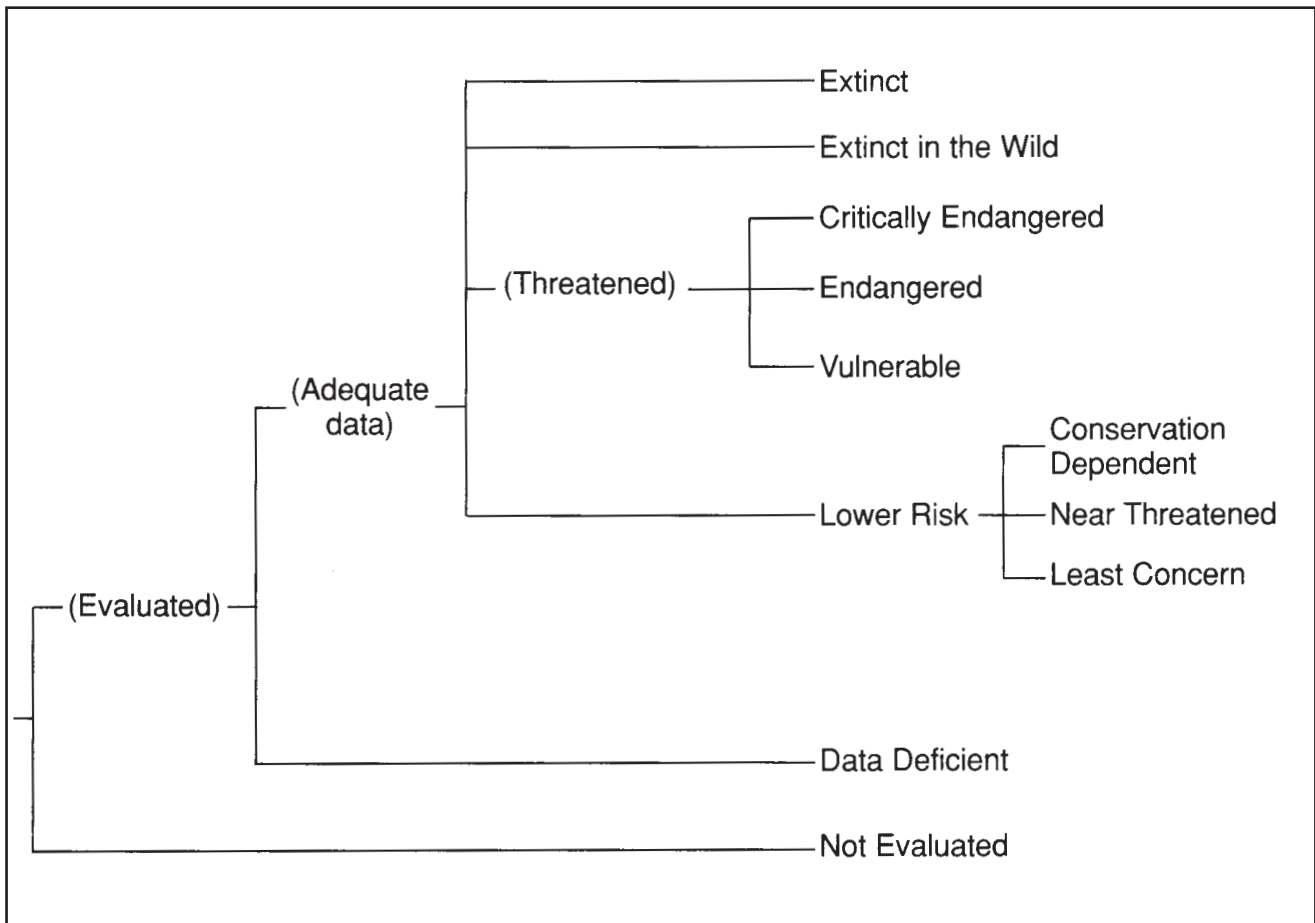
Extinct

Extinct in the Wild

Critically Endangered

(Threatened)

Endangered

Vulnerable

(Adequate data)

Conservation Dependent

Lower Risk

Near Threatened

Least Concern

(Evaluated)

Data Deficient

Not Evaluated